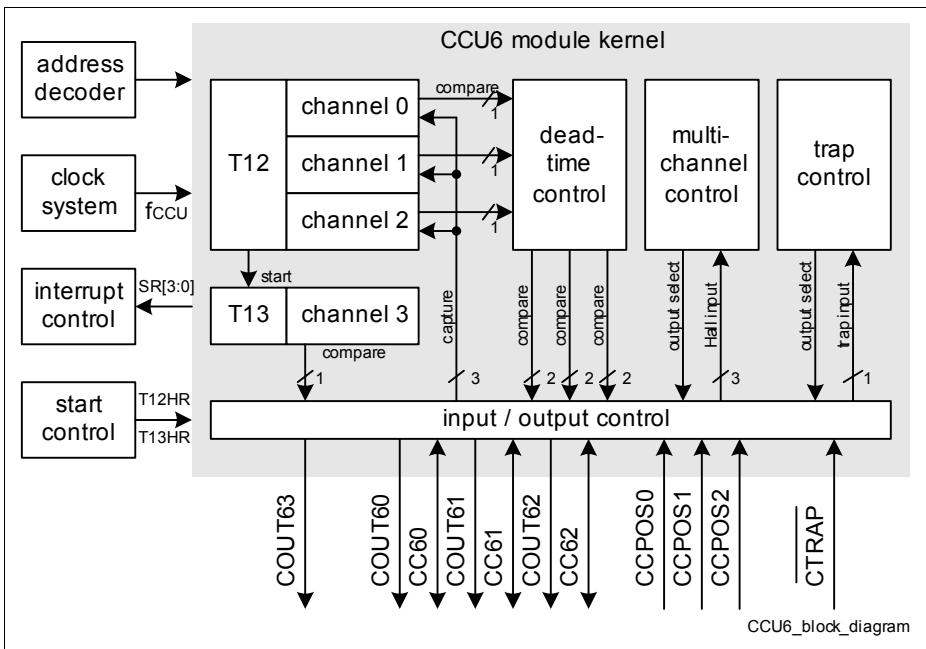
CCU6 module kernel

address decoder

clock system

$f_{CCU}$

interrupt control

SR[3:0]

start control

T12HR

T13HR

T12

channel 0

channel 1

channel 2

compare

1

1

1

start

T13

channel 3

compare

1

capture

3

dead-time control

compare

compare

compare

2

2

2

multi-channel control

output select

Hall input

3

trap control

output select

trap input

1

input / output control

COUT63

COUT60

CC60

COUT61

CC61

COUT62

CC62

CCPOS0

CCPOS1

CCPOS2

$\overline{CTRAP}$

CCU6_block_diagram